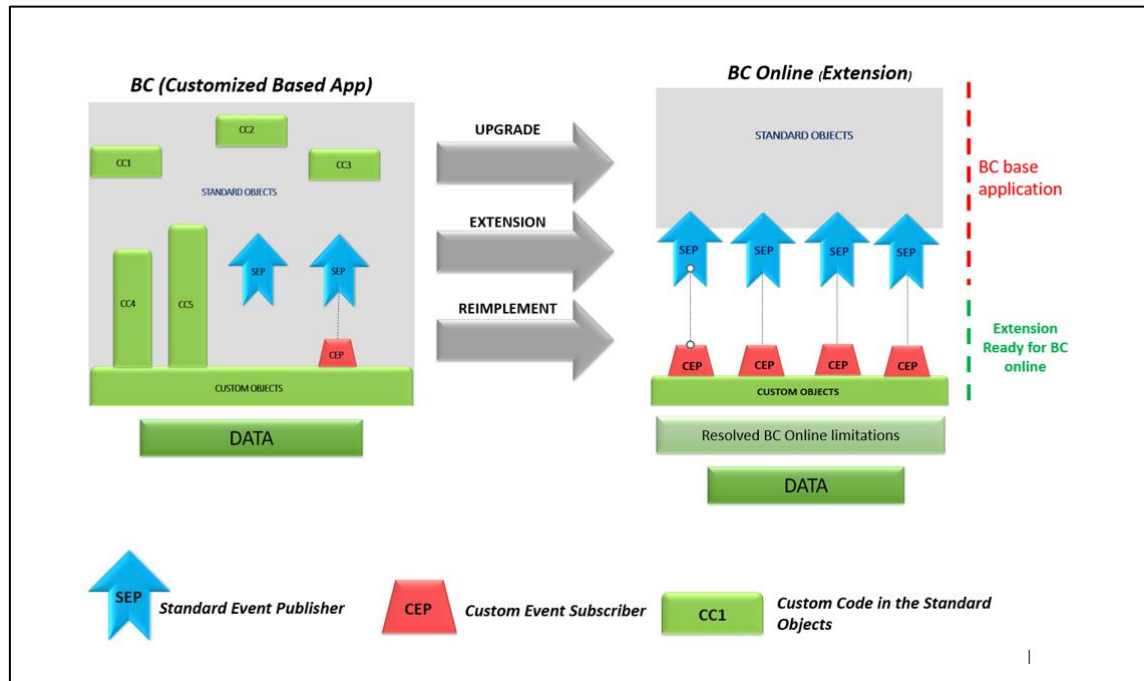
BC (Customized Based App)

CC2

CC1

CC3

STANDARD OBJECTS

CC4

CC5

SEP

SEP

CEP

CUSTOM OBJECTS

DATA

UPGRADE

EXTENSION

REIMPLEMENT

BC Online (Extension)

STANDARD OBJECTS

BC base application

SEP

SEP

SEP

SEP

CEP

CEP

CEP

CEP

Extension Ready for BC online

CUSTOM OBJECTS

Resolved BC Online limitations

DATA

SEP Standard Event Publisher

CEP Custom Event Subscriber

CC1 Custom Code in the Standard Objects